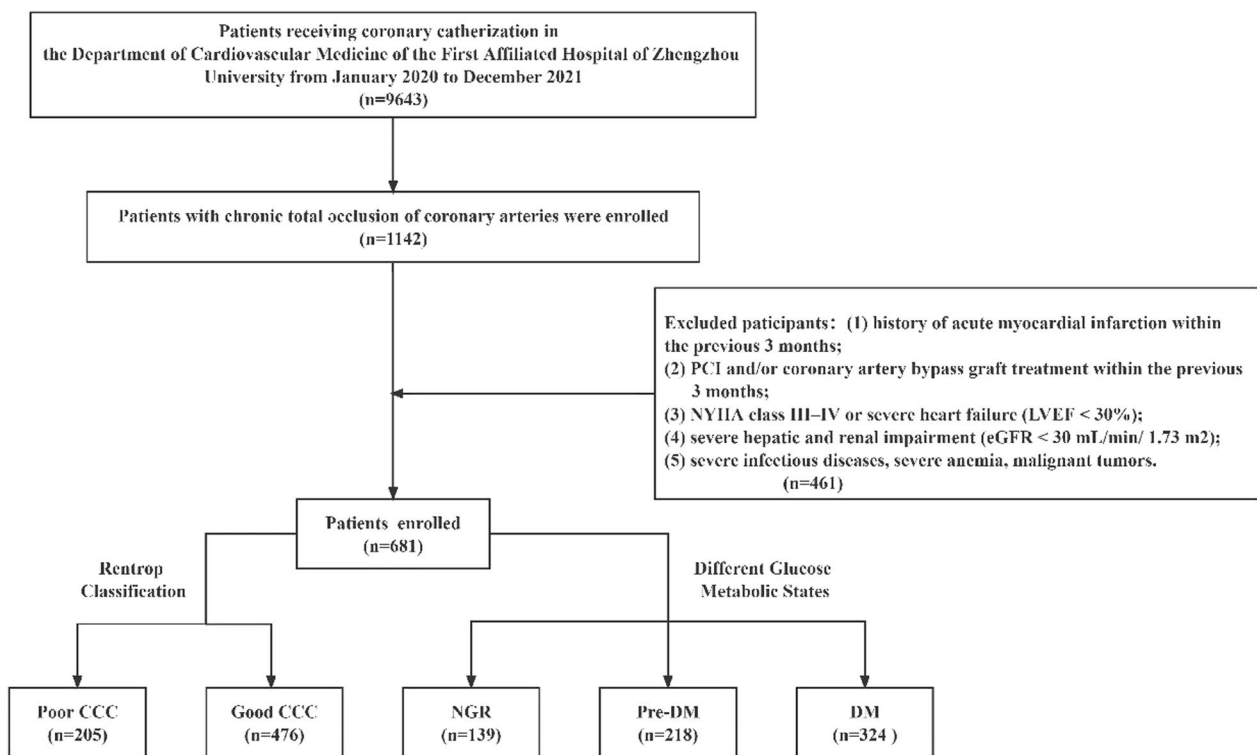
Patients receiving coronary catherization in the Department of Cardiovascular Medicine of the First Affiliated Hospital of Zhengzhou University from January 2020 to December 2021
(n=9643)

Patients with chronic total occlusion of coronary arteries were enrolled
(n=1142)

Excluded paticipants：(1) history of acute myocardial infarction within the previous 3 months;
(2) PCI and/or coronary artery bypass graft treatment within the previous 3 months;
(3) NYHA class III–IV or severe heart failure (LVEF < 30%);
(4) severe hepatic and renal impairment (eGFR < 30 mL/min/ 1.73 m2);
(5) severe infectious diseases, severe anemia, malignant tumors.
(n=461)

Patients enrolled
(n=681)

Rentrop Classification

Different Glucose Metabolic States

Poor CCC
(n=205)

Good CCC
(n=476)

NGR
(n=139)

Pre-DM
(n=218)

DM
(n=324 )